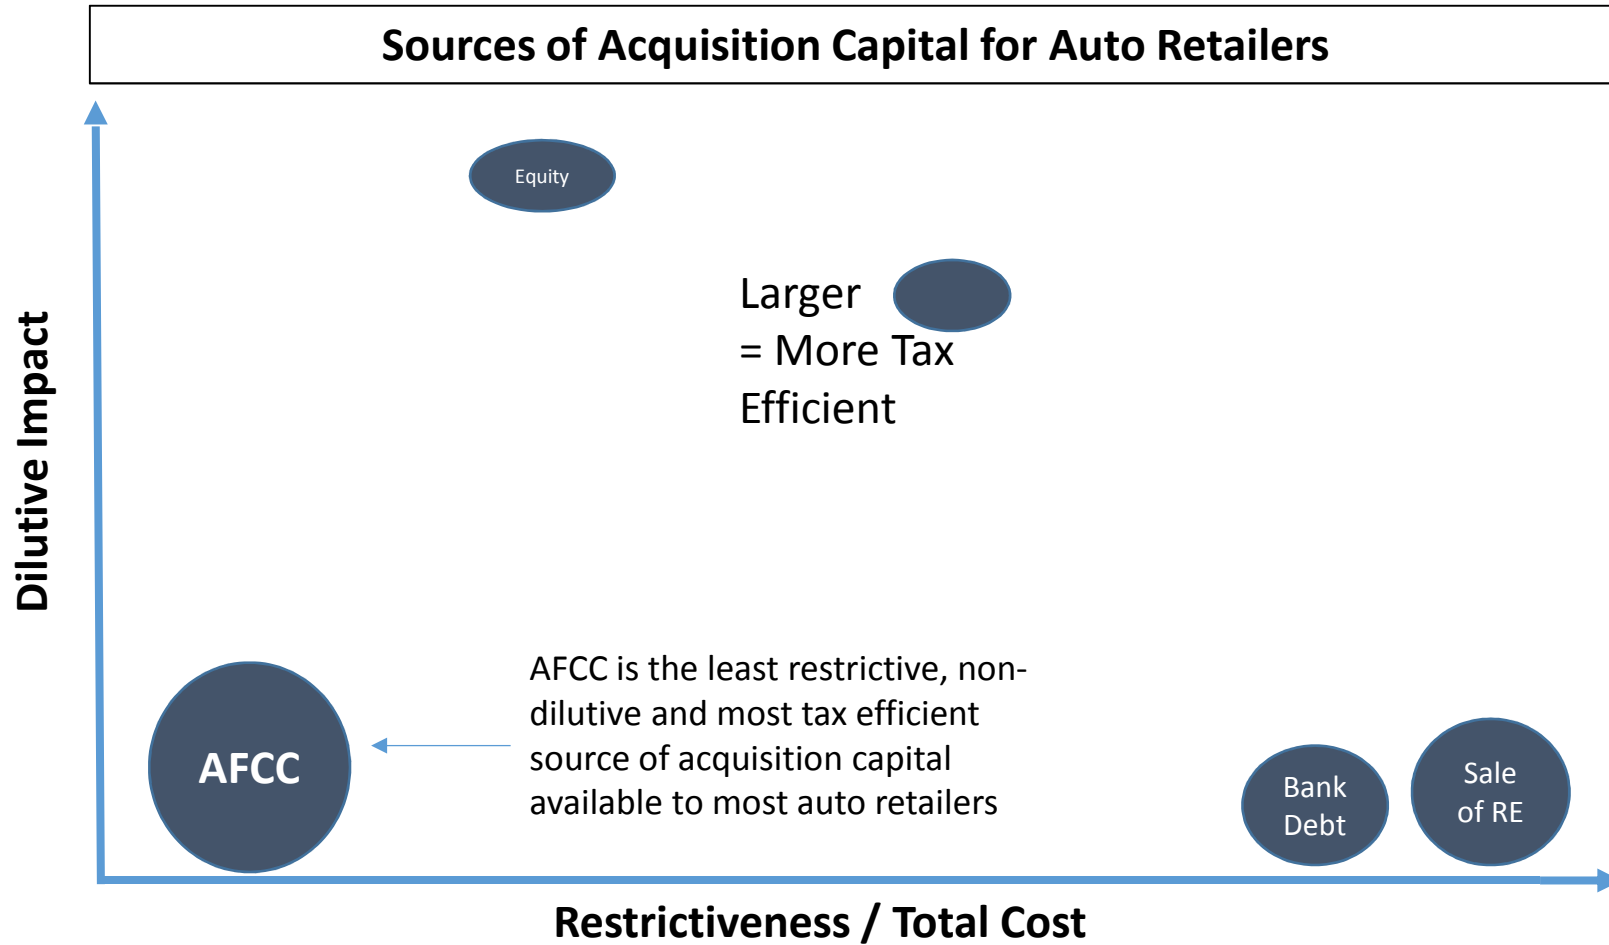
Sources of Acquisition Capital for Auto Retailers

Dilutive Impact

Equity

Larger
= More Tax
Efficient

AFCC

AFCC is the least restrictive, non-dilutive and most tax efficient source of acquisition capital available to most auto retailers

Bank Debt

Sale of RE

Restrictiveness / Total Cost